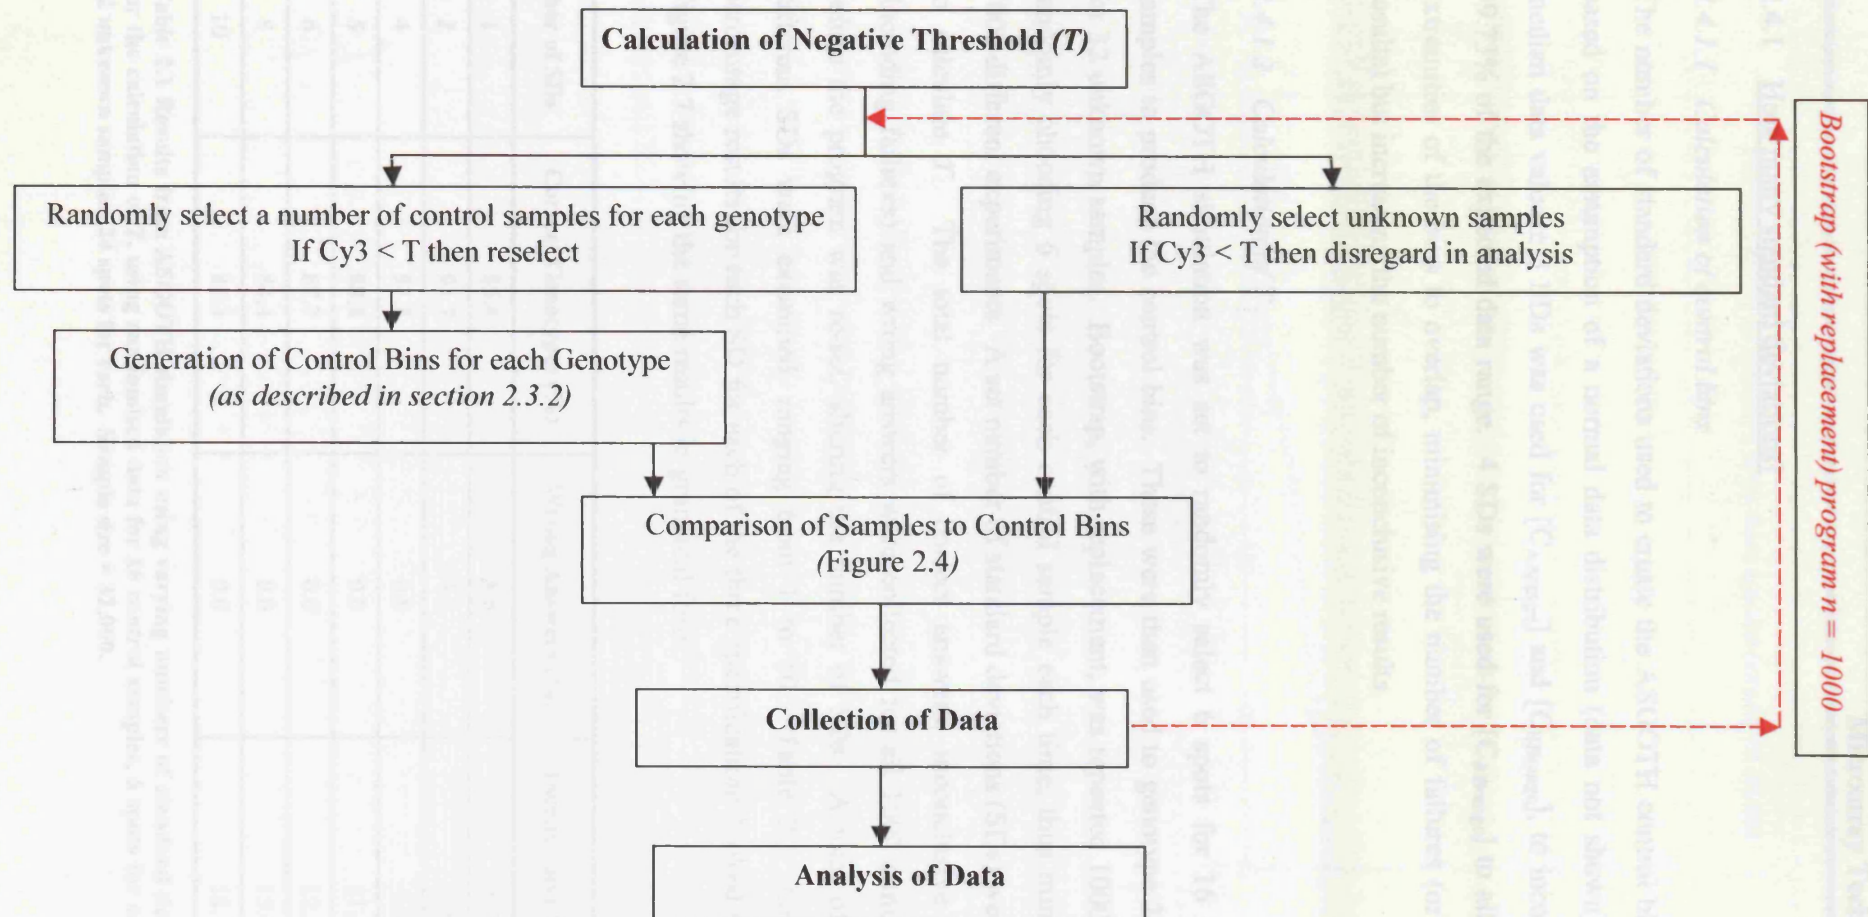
Calculation of Negative Threshold (T)

Randomly select a number of control samples for each genotype
If Cy3 < T then reselect

Randomly select unknown samples
If Cy3 < T then disregard in analysis

Bootstrap (with replacement) program n = 1000

Generation of Control Bins for each Genotype
(as described in section 2.3.2)

Comparison of Samples to Control Bins
(Figure 2.4)

Collection of Data

Analysis of Data